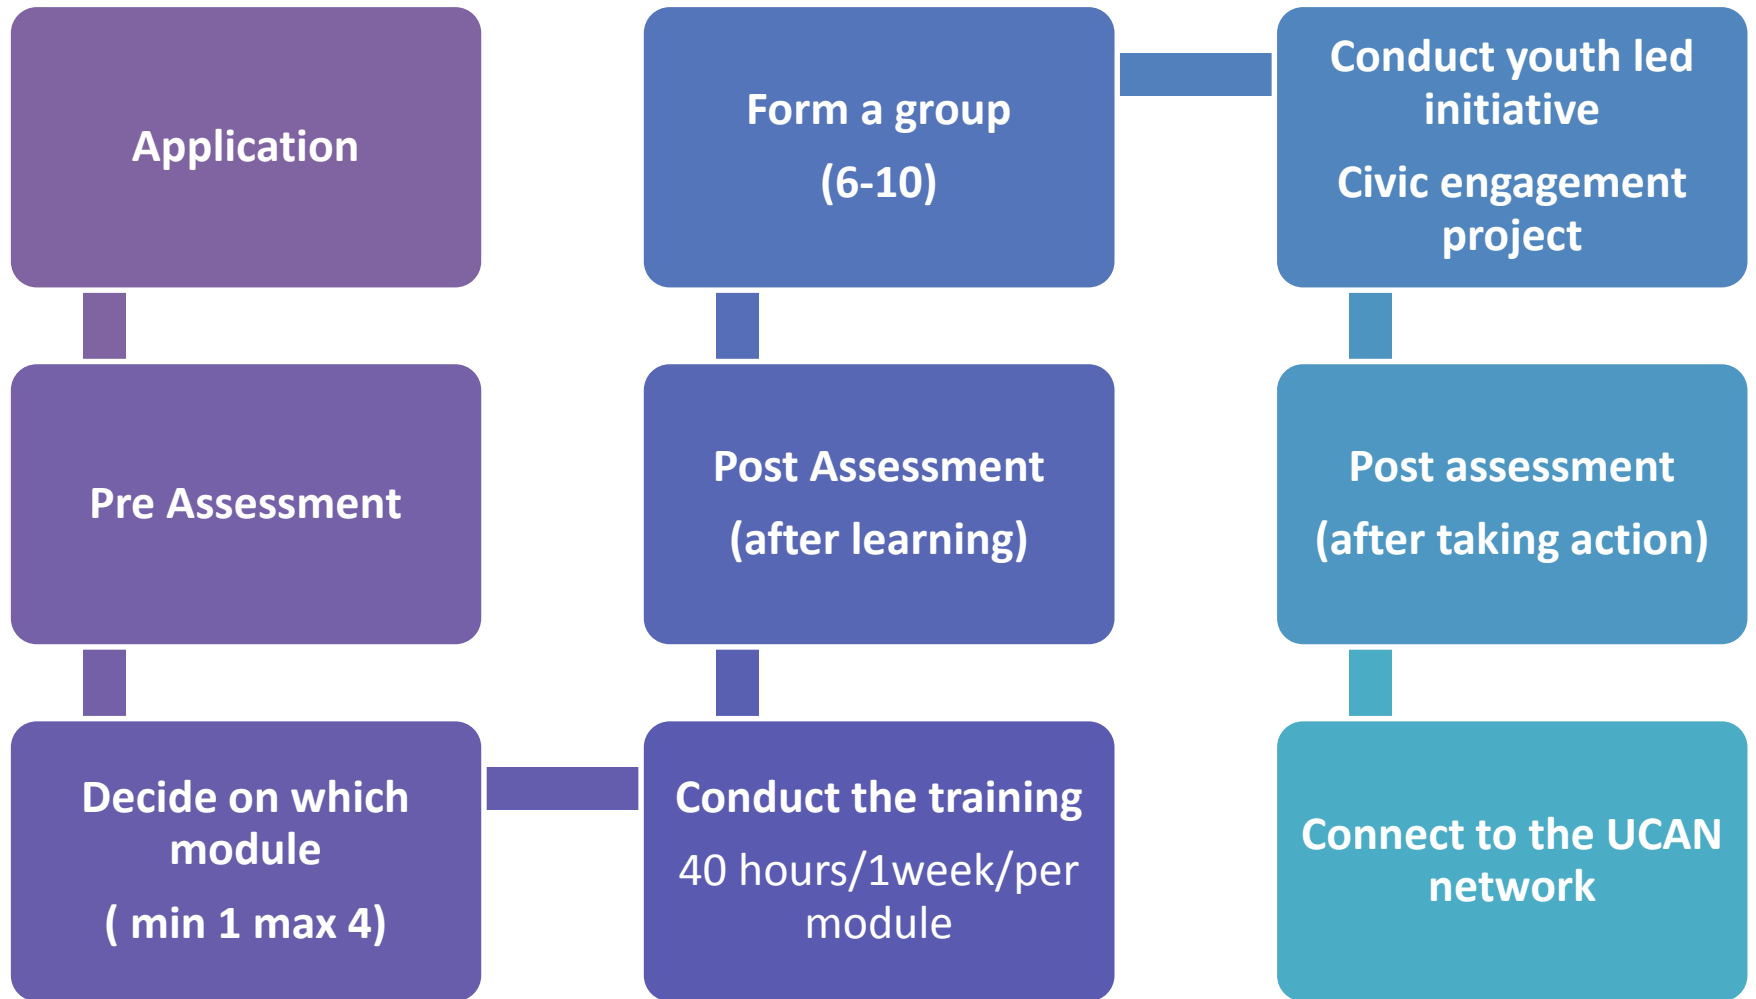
Application

Pre Assessment

Decide on which module

( min 1 max 4)

Conduct the training

40 hours/1week/per module

Post Assessment

(after learning)

Form a group

(6-10)

Conduct youth led initiative

Civic engagement project

Post assessment

(after taking action)

Connect to the UCAN network